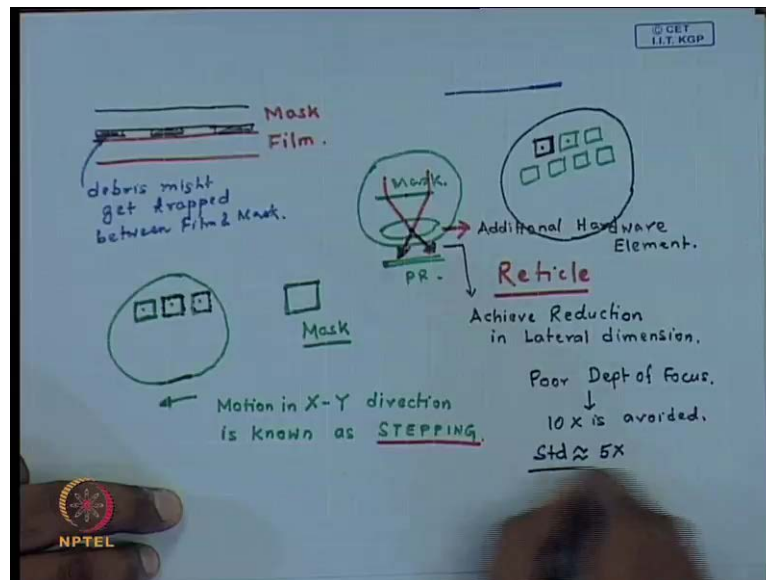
© CET
I.I.T. KGP

Mask
Film.

debris might get trapped between Film & Mask.

Mask.

PR.

Additional Hardware Element.

Reticle

Achieve Reduction in Lateral dimension.

Mask

Motion in X-Y direction is known as STEPPING.

Poor Dept of Focus.
↓
10 X is avoided.

Std ≈ 5X

NPTEL